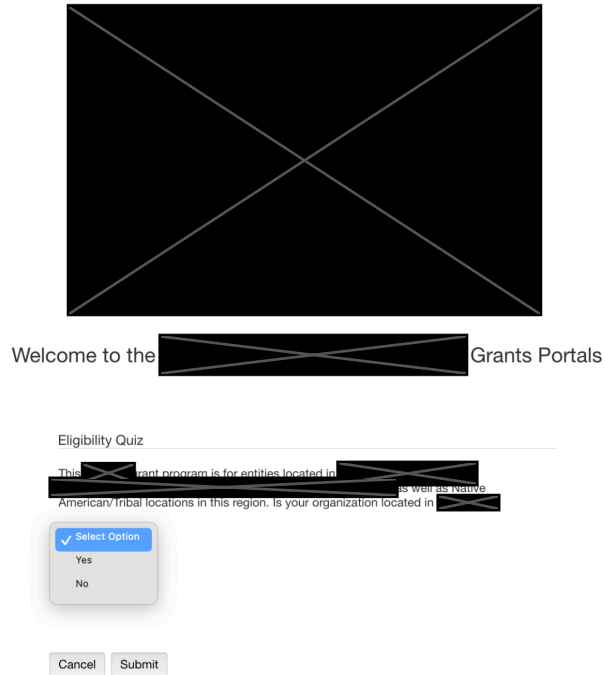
Welcome to the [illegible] Grants Portals

Eligibility Quiz

This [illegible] grant program is for entities located in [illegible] as well as Native American/Tribal locations in this region. Is your organization located in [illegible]

✓ Select Option
Yes
No

Cancel Submit